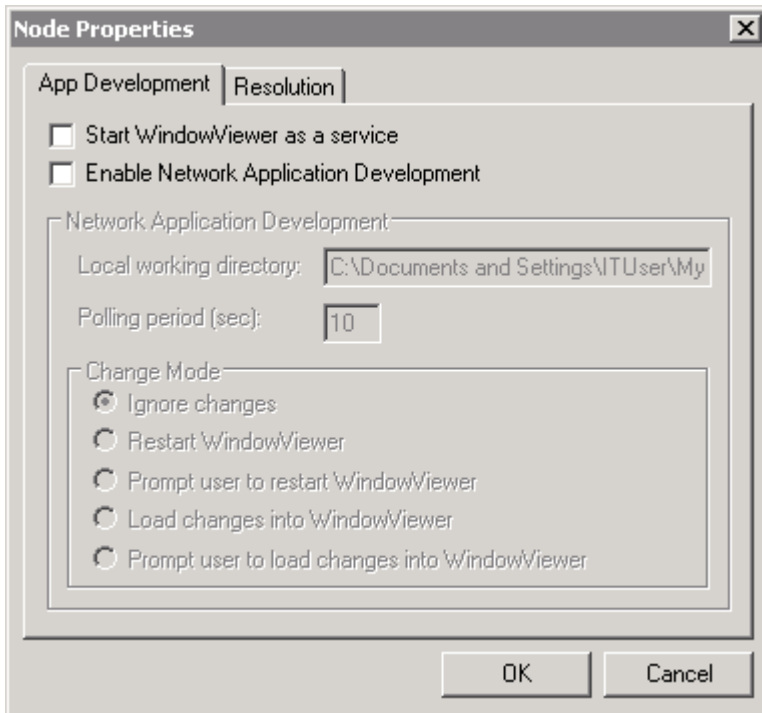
Node Properties

App Development
Resolution

Start WindowViewer as a service
Enable Network Application Development

Network Application Development
Local working directory: C:\Documents and Settings\ITUser\My
Polling period (sec): 10

Change Mode
Ignore changes
Restart WindowViewer
Prompt user to restart WindowViewer
Load changes into WindowViewer
Prompt user to load changes into WindowViewer

OK
Cancel